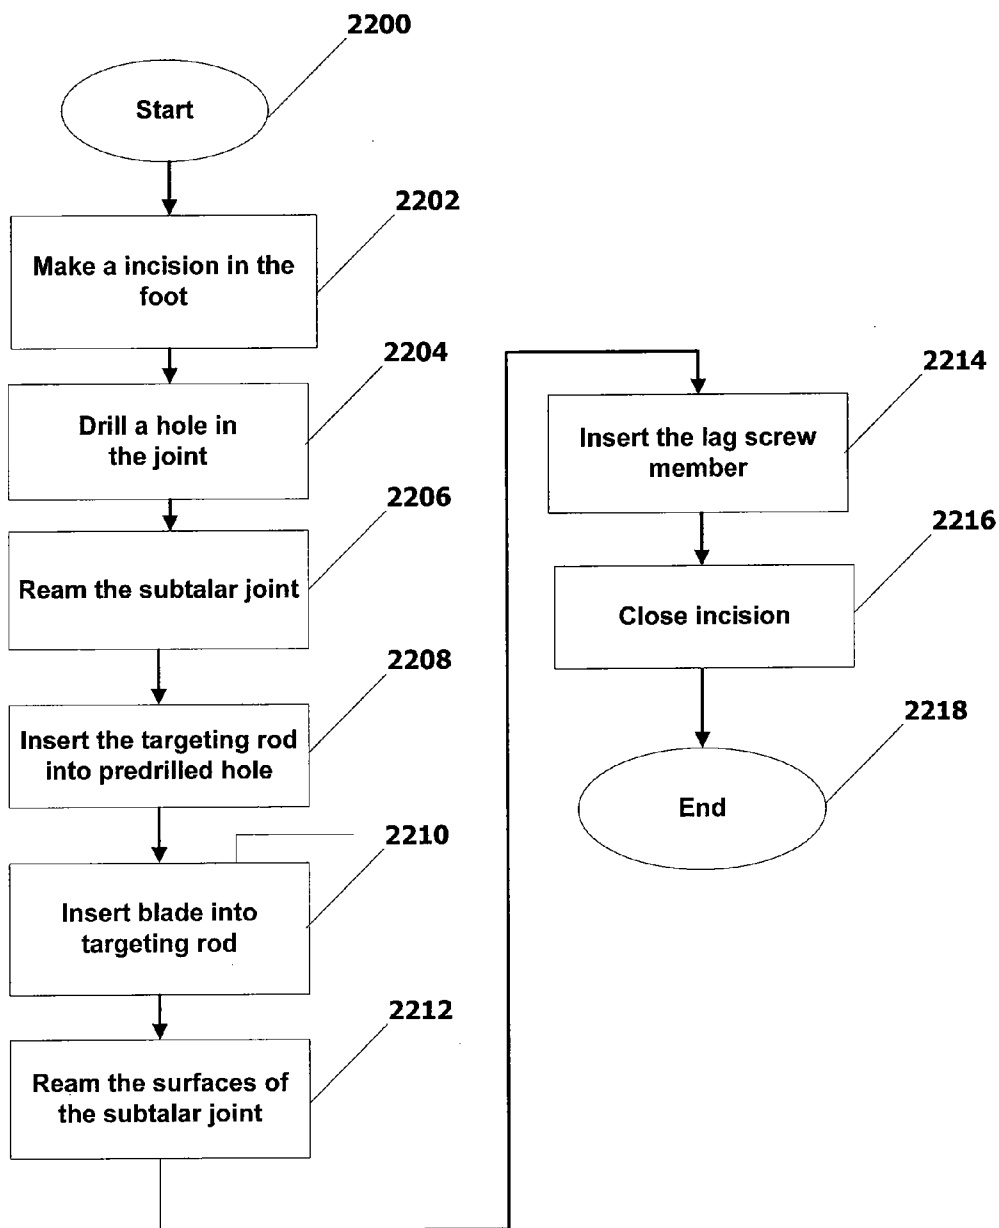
2200

Start

2202

Make a incision in the foot

2204

Drill a hole in the joint

2206

Ream the subtalar joint

2208

Insert the targeting rod into predrilled hole

2210

Insert blade into targeting rod

2212

Ream the surfaces of the subtalar joint

2214

Insert the lag screw member

2216

Close incision

2218

End